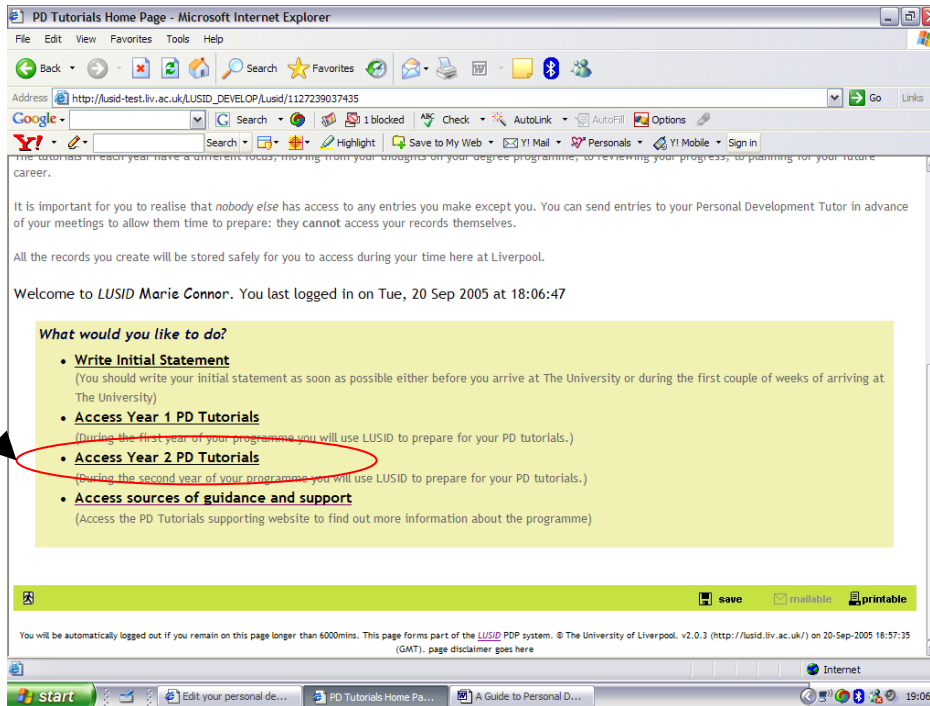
PD Tutorials Home Page - Microsoft Internet Explorer

File Edit View Favorites Tools Help

Back Search Favorites

Address http://lusid-test.liv.ac.uk/LUSID_DEVELOP/Lusid/1127239037435 Go Links

Google Search 1 blocked Check AutoLink AutoFill Options

Y! Search Highlight Save to My Web Y! Mail Personals Y! Mobile Sign in

The tutorials in each year have a different focus, moving from your thoughts on your degree programme, to reviewing your progress, to planning for your future career.

It is important for you to realise that *nobody else* has access to any entries you make except you. You can send entries to your Personal Development Tutor in advance of your meetings to allow them time to prepare: they **cannot** access your records themselves.

All the records you create will be stored safely for you to access during your time here at Liverpool.

Welcome to *LUSID* Marie Connor. You last logged in on Tue, 20 Sep 2005 at 18:06:47

*What would you like to do?*

- **Write Initial Statement**
(You should write your initial statement as soon as possible either before you arrive at The University or during the first couple of weeks of arriving at The University)
- **Access Year 1 PD Tutorials**
(During the first year of your programme you will use LUSID to prepare for your PD tutorials.)
- **Access Year 2 PD Tutorials**
(During the second year of your programme you will use LUSID to prepare for your PD tutorials.)
- **Access sources of guidance and support**
(Access the PD Tutorials supporting website to find out more information about the programme)

save mailable printable

You will be automatically logged out if you remain on this page longer than 6000mins. This page forms part of the *LUSID* PDP system. © The University of Liverpool. v2.0.3 (http://lusid.liv.ac.uk/) on 20-Sep-2005 18:57:35 (GMT). page disclaimer goes here

Internet

start Edit your personal de... PD Tutorials Home Pa... A Guide to Personal D... 19:06